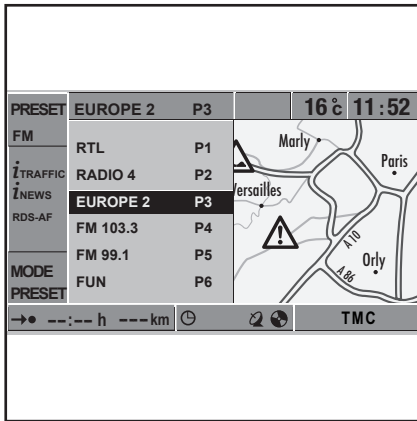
PRESET
FM
$i$TRAFFIC
$i$NEWS
RDS-AF
MODE
PRESET

EUROPE 2 P3

16 °C 11:52

| | |
|---|---|
| RTL | P1 |
| RADIO 4 | P2 |
| EUROPE 2 | P3 |
| FM 103.3 | P4 |
| FM 99.1 | P5 |
| FUN | P6 |

Marly
Paris
Versailles
A 10
Orly
A 86

→• --:-- h ---km

TMC